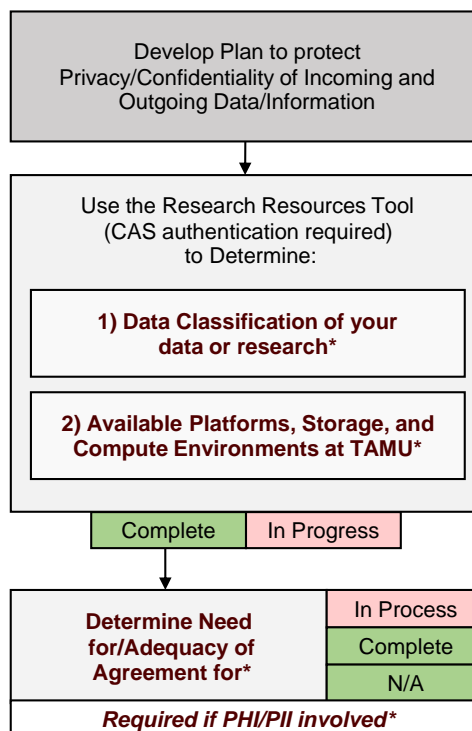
Develop Plan to protect Privacy/Confidentiality of Incoming and Outgoing Data/Information

Use the Research Resources Tool (CAS authentication required) to Determine:

1) Data Classification of your data or research*

2) Available Platforms, Storage, and Compute Environments at TAMU*

Complete

In Progress

Determine Need for/Adequacy of Agreement for*

In Process

Complete

N/A

Required if PHI/PII involved*